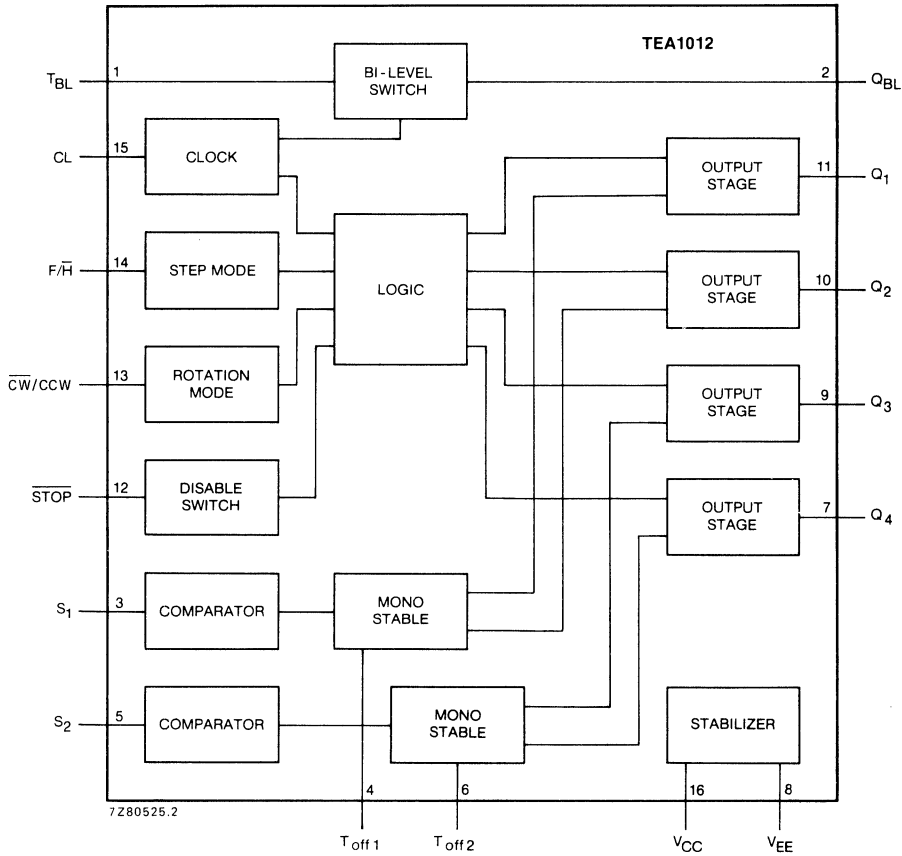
TEA1012

$T_{BL}$ 1

BI-LEVEL SWITCH

2 $Q_{BL}$

CL 15

CLOCK

OUTPUT STAGE

11 $Q_1$

$F/\overline{H}$ 14

STEP MODE

LOGIC

OUTPUT STAGE

10 $Q_2$

$\overline{CW}/CCW$ 13

ROTATION MODE

OUTPUT STAGE

9 $Q_3$

$\overline{STOP}$ 12

DISABLE SWITCH

OUTPUT STAGE

7 $Q_4$

$S_1$ 3

COMPARATOR

MONO STABLE

$S_2$ 5

COMPARATOR

MONO STABLE

STABILIZER

4 6 16 8

7Z80525.2

$T_{off\,1}$ $T_{off\,2}$ $V_{CC}$ $V_{EE}$